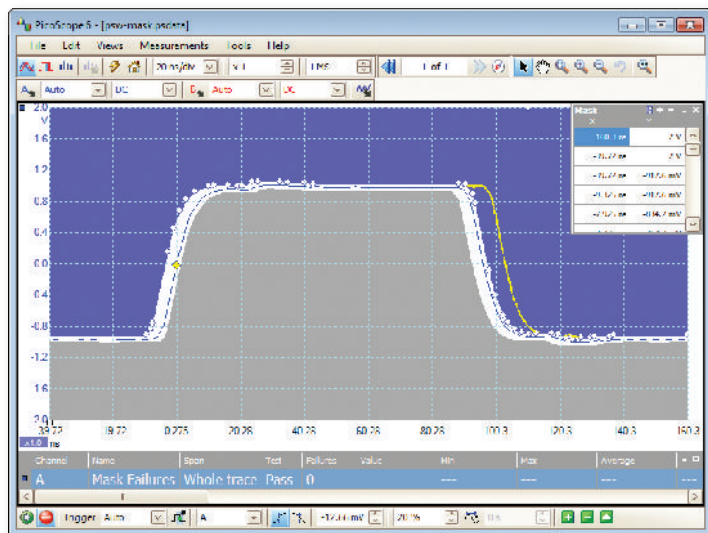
PicoScope 6 - [psw-mask.psdata]

File Edit Views Measurements Tools Help

20 ns/div x1 1 of 1

A Auto DC B Auto DC

2.0 V
1.6
1.2
0.8
0.4
0.0
-0.4
-0.8
-1.2
-1.6
-2.0

-39.72 -19.72 0.275 20.28 40.28 60.28 80.28 100.3 120.3 140.3 160.3
x1.0 ns

Mask

| | |
|---|---|
| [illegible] ns | 2 V |
| -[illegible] ns | 2 V |
| -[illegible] ns | -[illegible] mV |
| -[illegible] ns | -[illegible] mV |
| -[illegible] ns | -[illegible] mV |

| Channel | Name | Span | Test | Failures | Value | Min | Max | Average |
|---|---|---|---|---|---|---|---|---|
| A | Mask Failures | Whole trace | Pass | 0 | | ---- | ---- | ---- |

Trigger Auto A -12.00 mV 20 % 0 s